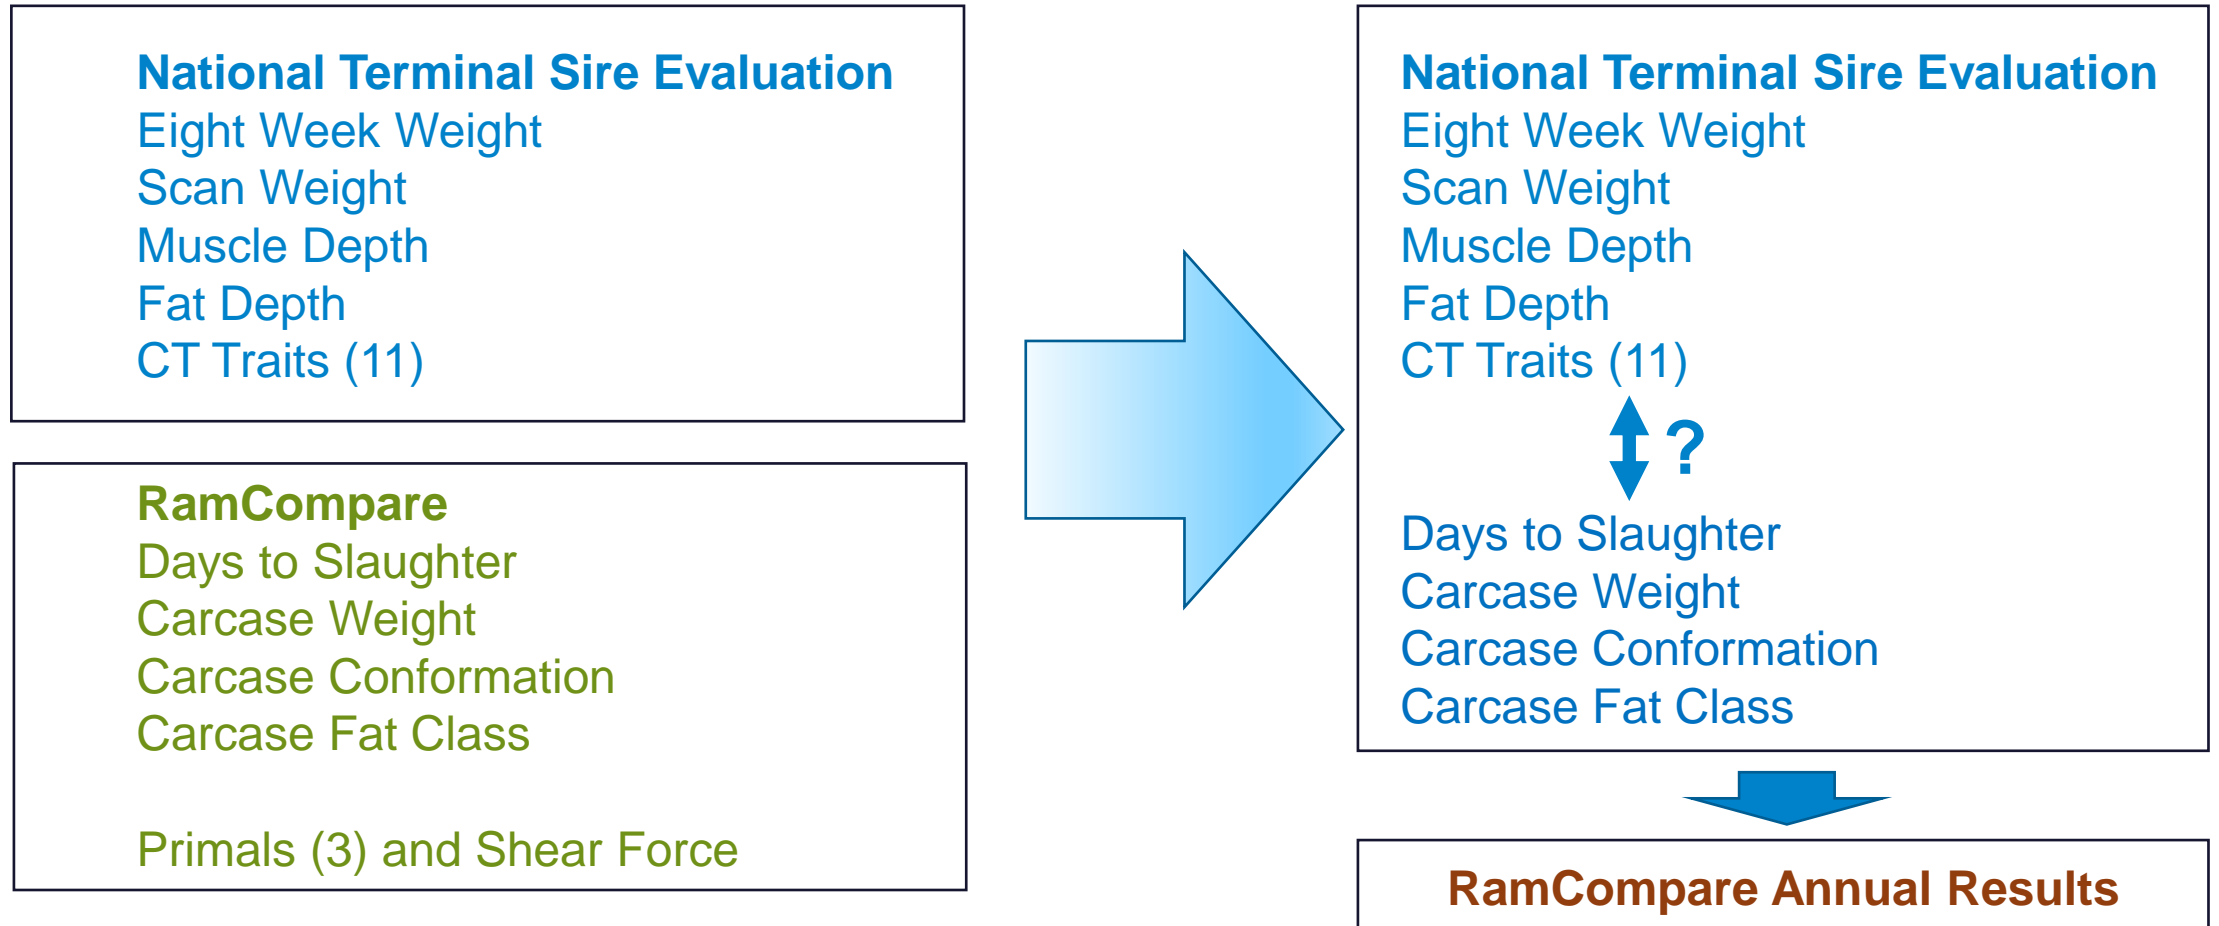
National Terminal Sire Evaluation
Eight Week Weight
Scan Weight
Muscle Depth
Fat Depth
CT Traits (11)

RamCompare
Days to Slaughter
Carcase Weight
Carcase Conformation
Carcase Fat Class

Primals (3) and Shear Force

National Terminal Sire Evaluation
Eight Week Weight
Scan Weight
Muscle Depth
Fat Depth
CT Traits (11)

?

Days to Slaughter
Carcase Weight
Carcase Conformation
Carcase Fat Class

RamCompare Annual Results